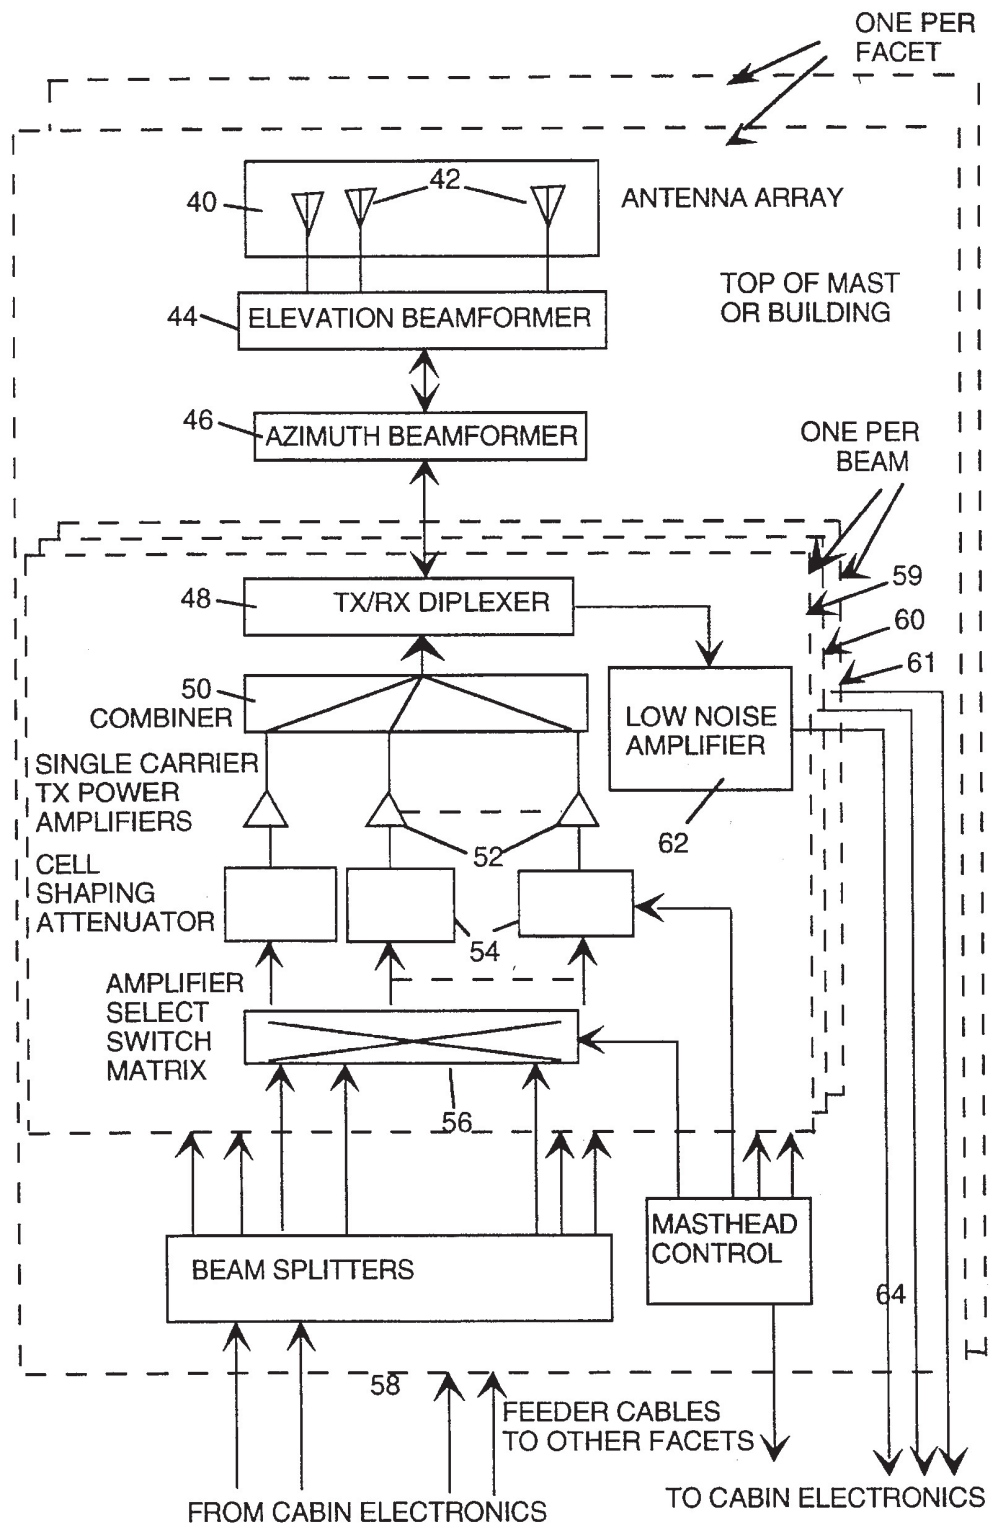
ONE PER FACET

40
42
ANTENNA ARRAY

TOP OF MAST OR BUILDING

44
ELEVATION BEAMFORMER

46
AZIMUTH BEAMFORMER

ONE PER BEAM

59
60
61

48
TX/RX DIPLEXER

50
COMBINER

LOW NOISE AMPLIFIER

SINGLE CARRIER TX POWER AMPLIFIERS

52
62

CELL SHAPING ATTENUATOR

54

AMPLIFIER SELECT SWITCH MATRIX

56

MASTHEAD CONTROL

BEAM SPLITTERS

64

58

FEEDER CABLES TO OTHER FACETS

FROM CABIN ELECTRONICS

TO CABIN ELECTRONICS